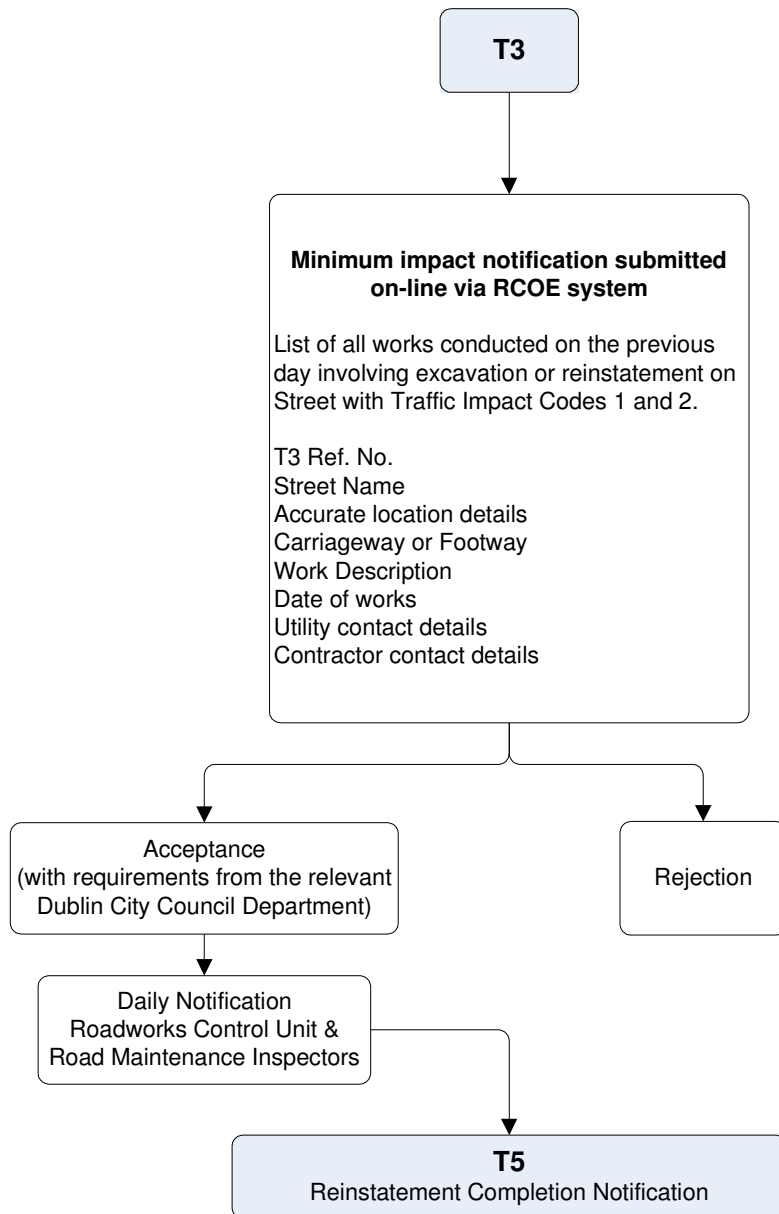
T3

Minimum impact notification submitted on-line via RCOE system

List of all works conducted on the previous day involving excavation or reinstatement on Street with Traffic Impact Codes 1 and 2.

T3 Ref. No.
Street Name
Accurate location details
Carriageway or Footway
Work Description
Date of works
Utility contact details
Contractor contact details

Acceptance
(with requirements from the relevant Dublin City Council Department)

Rejection

Daily Notification
Roadworks Control Unit &
Road Maintenance Inspectors

T5
Reinstatement Completion Notification